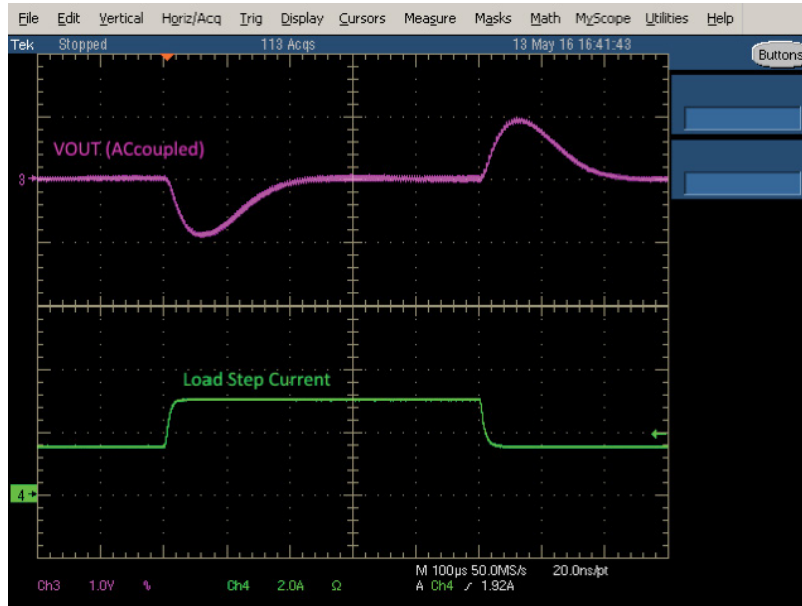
File Edit Vertical Horiz/Acq Trig Display Cursors Measure Masks Math MyScope Utilities Help

Tek Stopped 113 Acqs 13 May 16 16:41:43

Buttons

VOUT (ACcoupled)

3

Load Step Current

4

Ch3 1.0V Ch4 2.0A Ω

M 100μs 50.0MS/s 20.0ns/pt
A Ch4 ⁄ 1.92A